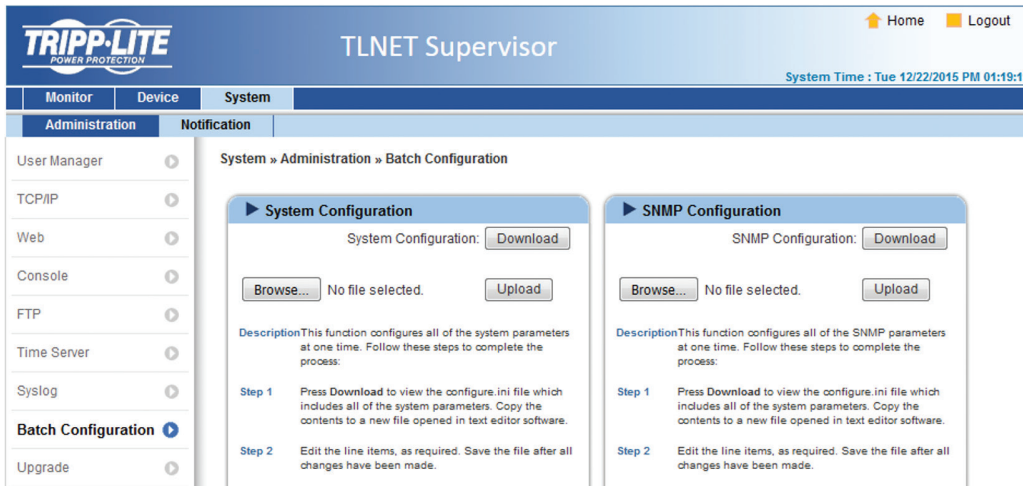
TRIPP·LITE
POWER PROTECTION

TLNET Supervisor

Home Logout

System Time : Tue 12/22/2015 PM 01:19:1

Monitor Device System

Administration Notification

User Manager
TCP/IP
Web
Console
FTP
Time Server
Syslog
Batch Configuration
Upgrade

System » Administration » Batch Configuration

System Configuration

System Configuration: Download

Browse... No file selected. Upload

Description This function configures all of the system parameters at one time. Follow these steps to complete the process:

Step 1 Press **Download** to view the configure.ini file which includes all of the system parameters. Copy the contents to a new file opened in text editor software.

Step 2 Edit the line items, as required. Save the file after all changes have been made.

SNMP Configuration

SNMP Configuration: Download

Browse... No file selected. Upload

Description This function configures all of the SNMP parameters at one time. Follow these steps to complete the process:

Step 1 Press **Download** to view the configure.ini file which includes all of the system parameters. Copy the contents to a new file opened in text editor software.

Step 2 Edit the line items, as required. Save the file after all changes have been made.